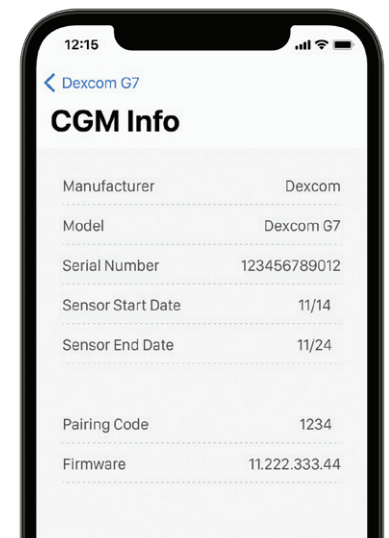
12:15

< Dexcom G7

CGM Info

| | |
|---|---|
| Manufacturer | Dexcom |
| Model | Dexcom G7 |
| Serial Number | 123456789012 |
| Sensor Start Date | 11/14 |
| Sensor End Date | 11/24 |

| | |
|---|---|
| Pairing Code | 1234 |
| Firmware | 11.222.333.44 |